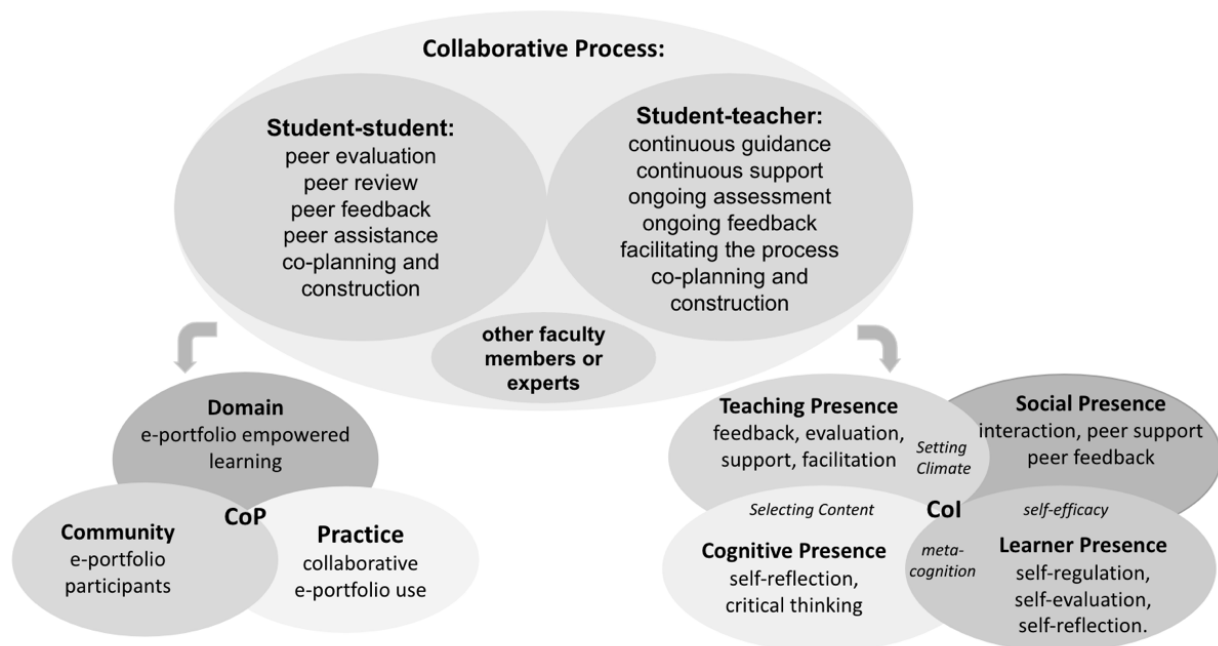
Collaborative Process:

Student-student:
peer evaluation
peer review
peer feedback
peer assistance
co-planning and construction

Student-teacher:
continuous guidance
continuous support
ongoing assessment
ongoing feedback
facilitating the process
co-planning and construction

other faculty members or experts

Domain
e-portfolio empowered learning

CoP

Community
e-portfolio participants

Practice
collaborative e-portfolio use

Teaching Presence
feedback, evaluation, support, facilitation

Setting Climate

Social Presence
interaction, peer support peer feedback

Selecting Content

CoI

self-efficacy

Cognitive Presence
self-reflection, critical thinking

meta-cognition

Learner Presence
self-regulation, self-evaluation, self-reflection.